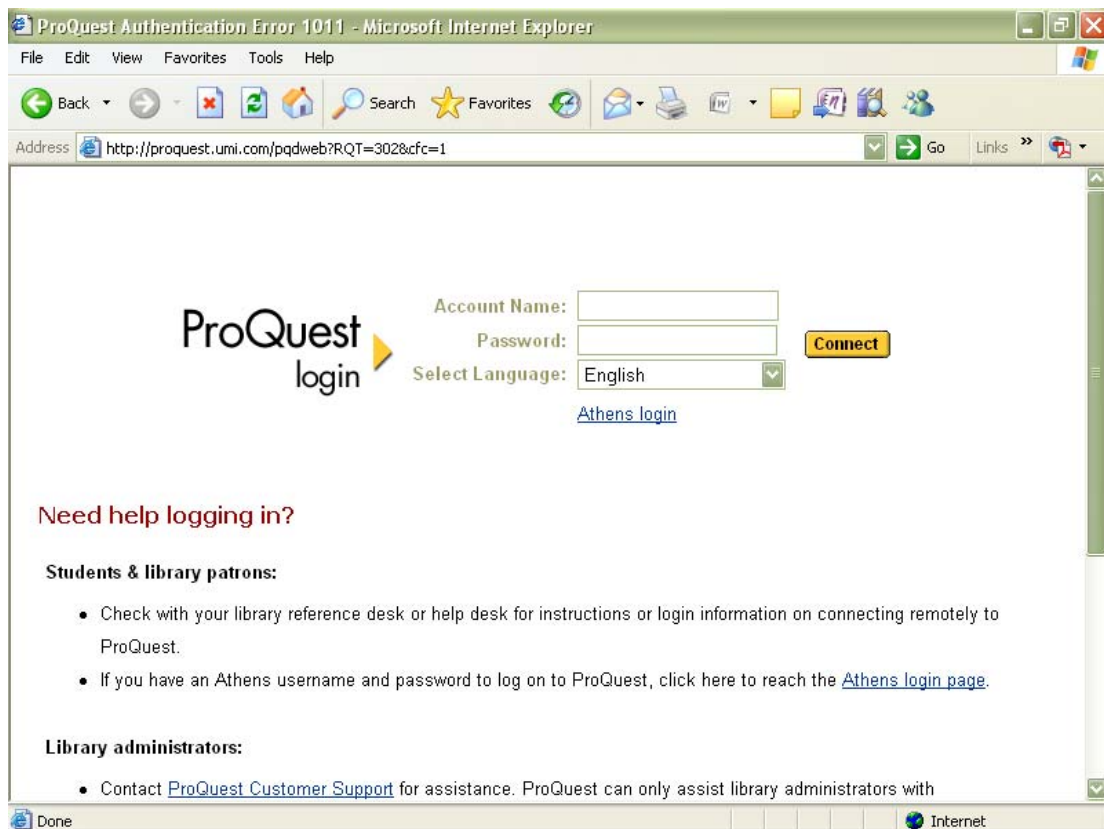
ProQuest Authentication Error 1011 - Microsoft Internet Explorer

File Edit View Favorites Tools Help

Back Search Favorites

Address http://proquest.umi.com/pqdweb?RQT=302&cfc=1 Go Links »

ProQuest login

Account Name:
Password:
Select Language: English
Connect
Athens login

Need help logging in?

Students & library patrons:

- Check with your library reference desk or help desk for instructions or login information on connecting remotely to ProQuest.
- If you have an Athens username and password to log on to ProQuest, click here to reach the Athens login page.

Library administrators:

- Contact ProQuest Customer Support for assistance. ProQuest can only assist library administrators with

Done Internet